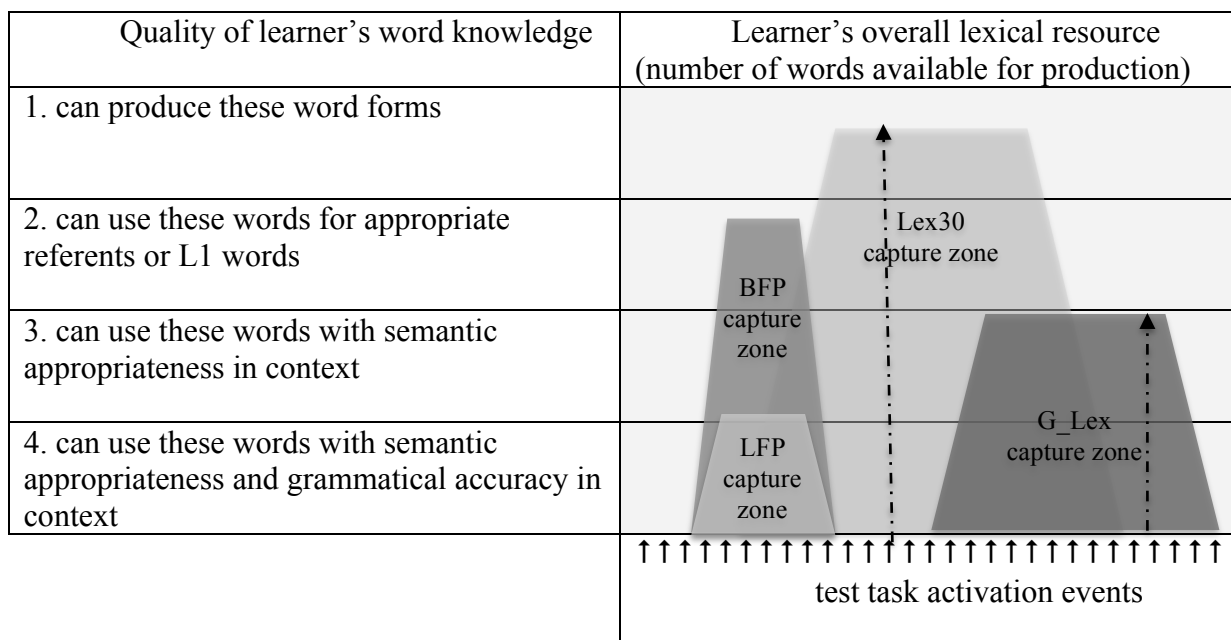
| Quality of learner's word knowledge | Learner's overall lexical resource (number of words available for production) |
|---|---|
| 1. can produce these word forms | |
| 2. can use these words for appropriate referents or L1 words | Lex30 capture zone |
| 3. can use these words with semantic appropriateness in context | BFP capture zone |
| 4. can use these words with semantic appropriateness and grammatical accuracy in context | LFP capture zone G_Lex capture zone |

↑↑↑↑↑↑↑↑↑↑↑↑↑↑↑↑↑↑↑↑↑↑↑↑↑↑↑↑↑↑↑↑↑

test task activation events